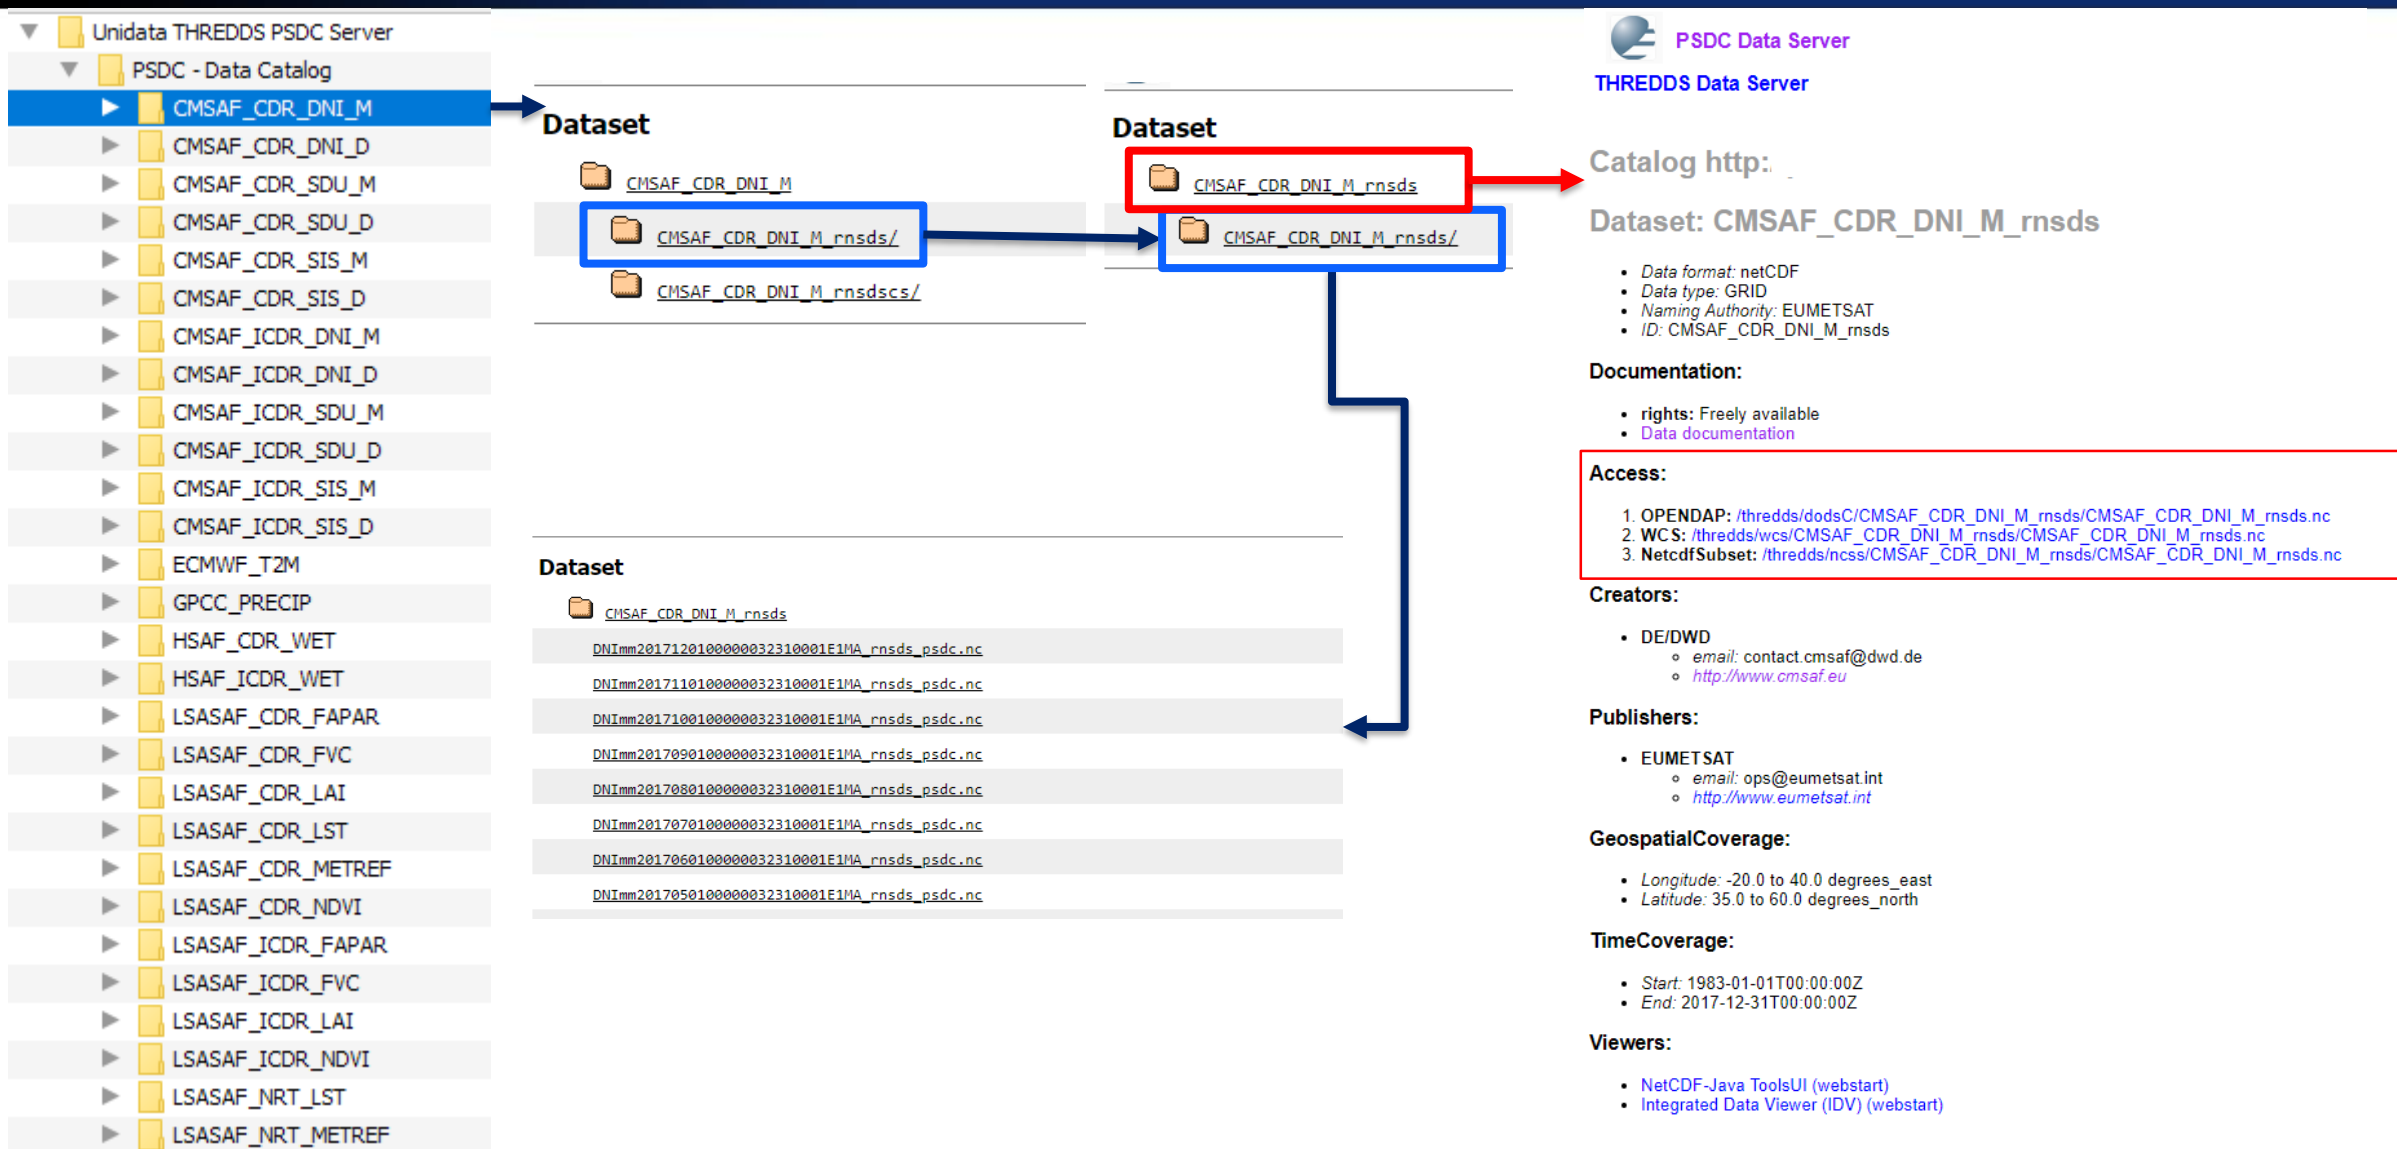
Unidata THREDDS PSDC Server
PSDC - Data Catalog
CMSAF_CDR_DNI_M
CMSAF_CDR_DNI_D
CMSAF_CDR_SDU_M
CMSAF_CDR_SDU_D
CMSAF_CDR_SIS_M
CMSAF_CDR_SIS_D
CMSAF_ICDR_DNI_M
CMSAF_ICDR_DNI_D
CMSAF_ICDR_SDU_M
CMSAF_ICDR_SDU_D
CMSAF_ICDR_SIS_M
CMSAF_ICDR_SIS_D
ECMWF_T2M
GPCC_PRECIP
HSAF_CDR_WET
HSAF_ICDR_WET
LSASAF_CDR_FAPAR
LSASAF_CDR_FVC
LSASAF_CDR_LAI
LSASAF_CDR_LST
LSASAF_CDR_METREF
LSASAF_CDR_NDVI
LSASAF_ICDR_FAPAR
LSASAF_ICDR_FVC
LSASAF_ICDR_LAI
LSASAF_ICDR_NDVI
LSASAF_NRT_LST
LSASAF_NRT_METREF

Dataset
CMSAF_CDR_DNI_M
CMSAF_CDR_DNI_M_rnsds/
CMSAF_CDR_DNI_M_rnsdscs/

Dataset
CMSAF_CDR_DNI_M_rnsds
CMSAF_CDR_DNI_M_rnsds/

Dataset
CMSAF_CDR_DNI_M_rnsds
DNImm2017120100000032310001E1MA_rnsds_psdc.nc
DNImm2017110100000032310001E1MA_rnsds_psdc.nc
DNImm2017100100000032310001E1MA_rnsds_psdc.nc
DNImm2017090100000032310001E1MA_rnsds_psdc.nc
DNImm2017080100000032310001E1MA_rnsds_psdc.nc
DNImm2017070100000032310001E1MA_rnsds_psdc.nc
DNImm2017060100000032310001E1MA_rnsds_psdc.nc
DNImm2017050100000032310001E1MA_rnsds_psdc.nc

PSDC Data Server
THREDDS Data Server

Catalog http:

Dataset: CMSAF_CDR_DNI_M_rnsds

- Data format: netCDF
- Data type: GRID
- Naming Authority: EUMETSAT
- ID: CMSAF_CDR_DNI_M_rnsds

Documentation:

- rights: Freely available
- Data documentation

Access:

1. OPENDAP: /thredds/dodsC/CMSAF_CDR_DNI_M_rnsds/CMSAF_CDR_DNI_M_rnsds.nc
2. WCS: /thredds/wcs/CMSAF_CDR_DNI_M_rnsds/CMSAF_CDR_DNI_M_rnsds.nc
3. NetcdfSubset: /thredds/ncss/CMSAF_CDR_DNI_M_rnsds/CMSAF_CDR_DNI_M_rnsds.nc

Creators:

- DE/DWD
  - email: contact.cmsaf@dwd.de
  - http://www.cmsaf.eu

Publishers:

- EUMETSAT
  - email: ops@eumetsat.int
  - http://www.eumetsat.int

GeospatialCoverage:

- Longitude: -20.0 to 40.0 degrees_east
- Latitude: 35.0 to 60.0 degrees_north

TimeCoverage:

- Start: 1983-01-01T00:00:00Z
- End: 2017-12-31T00:00:00Z

Viewers:

- NetCDF-Java ToolsUI (webstart)
- Integrated Data Viewer (IDV) (webstart)